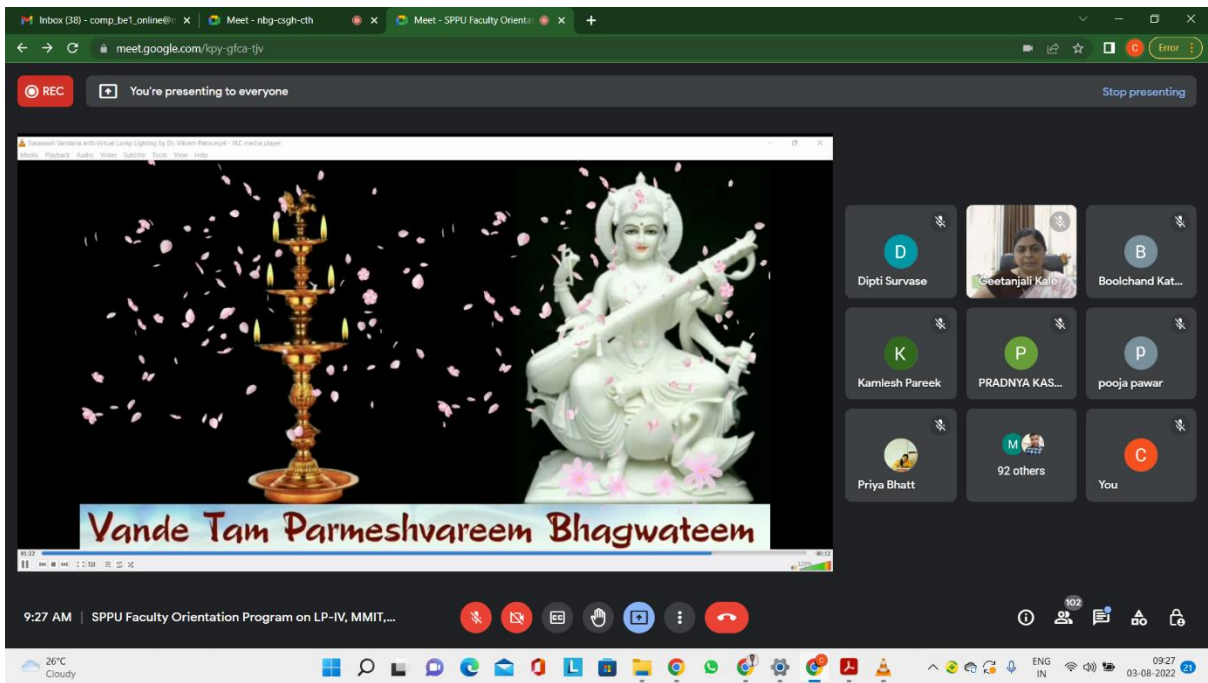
Inbox (38) - comp_be1_online@ ×
Meet - nbg-csgh-cth
Meet - SPPU Faculty Orienta ×
+

meet.google.com/kpy-gfca-tjv

Error

REC
You're presenting to everyone
Stop presenting

Saraswati Vandana with Virtual Lamp Lighting by Dr. Vikram Patil.mp4 - VLC media player
Media Playback Audio Video Subtitle Tools View Help

Vande Tam Parmeshvareem Bhagwateem

01:22
-00:13

D
Dipti Survase
Geetanjali Kale
B
Boolchand Kat...
K
Kamlesh Pareek
P
PRADNYA KAS...
p
pooja pawar
Priya Bhatt
M
92 others
C
You

9:27 AM | SPPU Faculty Orientation Program on LP-IV, MMIT,...

102

26°C
Cloudy

ENG
IN
09:27
03-08-2022
21